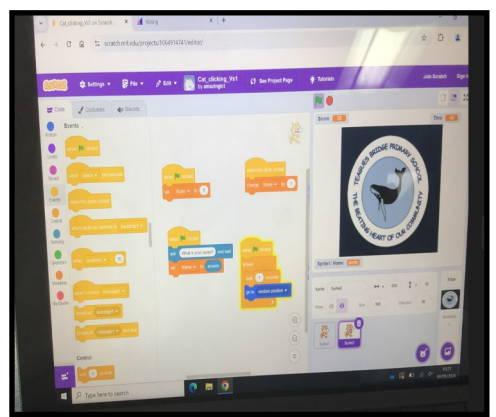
Cat_clicking_Vs1 on Scratch
Setting

scratch.mit.edu/projects/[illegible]/editor/

Scratch
Settings
File
Edit
Cat_clicking_Vs1
by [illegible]
See Project Page
Tutorials

Code
Costumes
Sounds

Motion
Looks
Sound
Events
Control
Sensing
Operators
Variables
My Blocks

Events

when clicked
when space key pressed
when this sprite clicked
when backdrop switches to backdrop1
when loudness > 10
when I receive message1
broadcast message1
broadcast message1 and wait

Control
wait 1 seconds

when clicked
set Score to 0

when this sprite clicked
change Score by 1

when clicked
ask What is your name? and wait
set Name to answer

when clicked
forever
wait 1 seconds
go to random position

Score
Time

TEAGUES BRIDGE PRIMARY SCHOOL
THE BEATING HEART OF OUR COMMUNITY

Sprite1: Name

Sprite
Sprite2
x
y
Show
Size
Direction

Stage
Backdrops

Type here to search